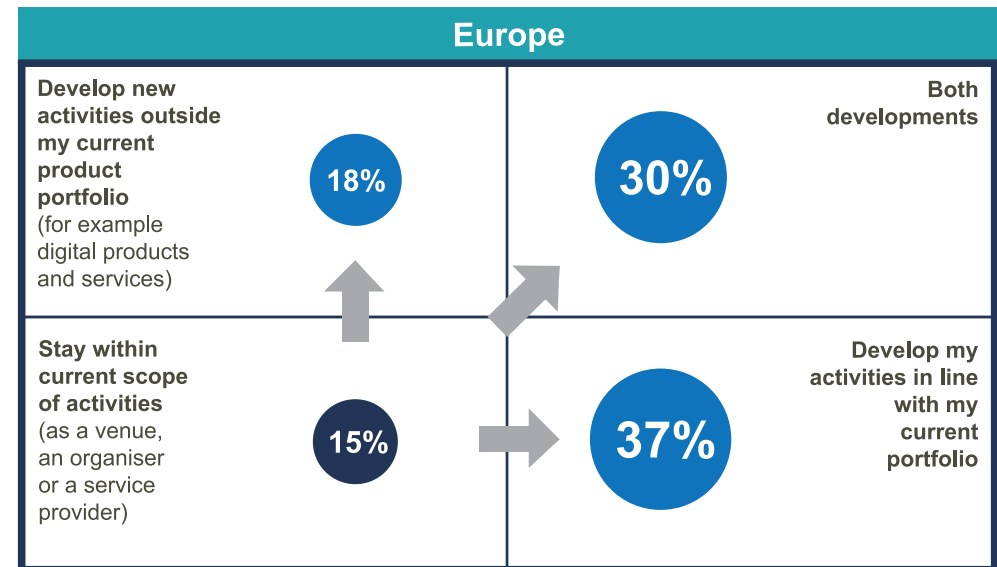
Europe

Develop new activities outside my current product portfolio (for example digital products and services)

18%

Both developments

30%

Stay within current scope of activities (as a venue, an organiser or a service provider)

15%

Develop my activities in line with my current portfolio

37%